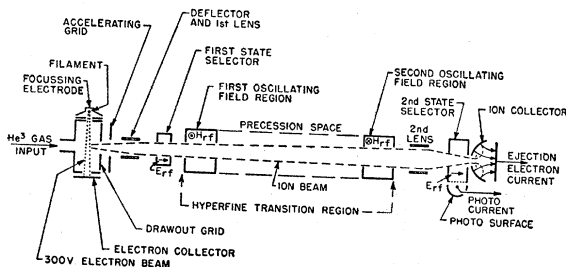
ACCELERATING GRID
DEFLECTOR AND 1st LENS
FILAMENT
FOCUSSING ELECTRODE
FIRST STATE SELECTOR
FIRST OSCILLATING FIELD REGION
SECOND OSCILLATING FIELD REGION
2nd STATE SELECTOR
ION COLLECTOR
2nd LENS
$He^3$ GAS INPUT
$H_{rf}$
PRECESSION SPACE
$H_{rf}$
EJECTION ELECTRON CURRENT
$E_{rf}$
ION BEAM
$E_{rf}$
HYPERFINE TRANSITION REGION
PHOTO CURRENT
PHOTO SURFACE
DRAWOUT GRID
ELECTRON COLLECTOR
300V ELECTRON BEAM